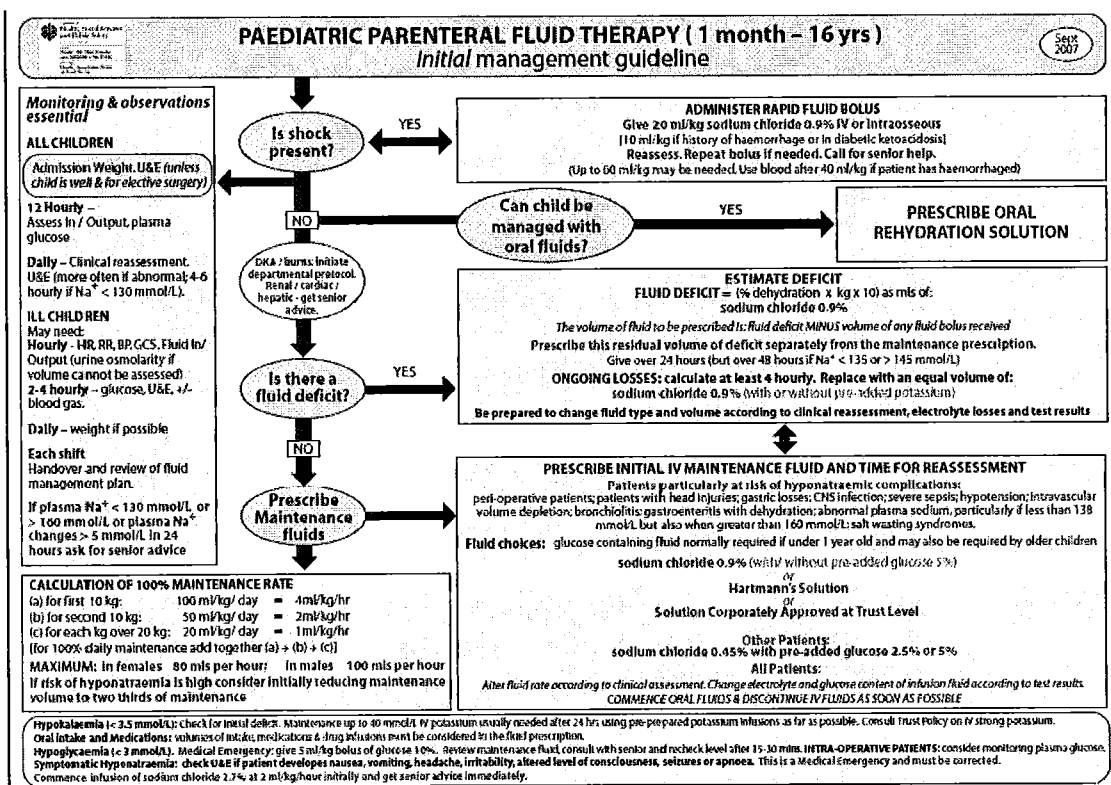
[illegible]

PAEDIATRIC PARENTERAL FLUID THERAPY ( 1 month – 16 yrs )
Initial management guideline

Sept 2007

Monitoring & observations essential

ALL CHILDREN

Admission Weight, U&E (unless child is well & for elective surgery)

12 Hourly – Assess In / Output, plasma glucose

Daily – Clinical reassessment. U&E (more often if abnormal; 4-6 hourly if Na$^+$ < 130 mmol/L).

ILL CHILDREN
May need:
Hourly - HR, RR, BP, GCS, Fluid In/ Output (urine osmolarity if volume cannot be assessed)
2-4 hourly – glucose, U&E, +/- blood gas.

Daily – weight if possible

Each shift
Handover and review of fluid management plan.

If plasma Na$^+$ < 130 mmol/L or > 160 mmol/L or plasma Na$^+$ changes > 5 mmol/L in 24 hours ask for senior advice

Is shock present?

YES

ADMINISTER RAPID FLUID BOLUS
Give 20 ml/kg sodium chloride 0.9% IV or intraosseous
[10 ml/kg if history of haemorrhage or in diabetic ketoacidosis]
Reassess. Repeat bolus if needed. Call for senior help.
(Up to 60 ml/kg may be needed. Use blood after 40 ml/kg if patient has haemorrhaged)

NO

Can child be managed with oral fluids?

YES

PRESCRIBE ORAL REHYDRATION SOLUTION

DKA / burns: initiate departmental protocol. Renal / cardiac / hepatic - get senior advice.

ESTIMATE DEFICIT
FLUID DEFICIT = (% dehydration x kg x 10) as mls of:
sodium chloride 0.9%
The volume of fluid to be prescribed is: fluid deficit MINUS volume of any fluid bolus received
Prescribe this residual volume of deficit separately from the maintenance prescription.
Give over 24 hours (but over 48 hours if Na$^+$ < 135 or > 145 mmol/L)
ONGOING LOSSES: calculate at least 4 hourly. Replace with an equal volume of:
sodium chloride 0.9% (with or without pre-added potassium)
Be prepared to change fluid type and volume according to clinical reassessment, electrolyte losses and test results

Is there a fluid deficit?

YES

NO

Prescribe Maintenance fluids

PRESCRIBE INITIAL IV MAINTENANCE FLUID AND TIME FOR REASSESSMENT
Patients particularly at risk of hyponatraemic complications:
peri-operative patients; patients with head injuries; gastric losses; CNS infection; severe sepsis; hypotension; intravascular volume depletion; bronchiolitis; gastroenteritis with dehydration; abnormal plasma sodium, particularly if less than 138 mmol/L but also when greater than 160 mmol/L; salt wasting syndromes.
Fluid choices: glucose containing fluid normally required if under 1 year old and may also be required by older children
sodium chloride 0.9% (with/ without pre-added glucose 5%)
or
Hartmann's Solution
or
Solution Corporately Approved at Trust Level
Other Patients:
sodium chloride 0.45% with pre-added glucose 2.5% or 5%
All Patients:
Alter fluid rate according to clinical assessment. Change electrolyte and glucose content of infusion fluid according to test results.
COMMENCE ORAL FLUIDS & DISCONTINUE IV FLUIDS AS SOON AS POSSIBLE

CALCULATION OF 100% MAINTENANCE RATE
(a) for first 10 kg: 100 ml/kg/ day = 4ml/kg/hr
(b) for second 10 kg: 50 ml/kg/ day = 2ml/kg/hr
(c) for each kg over 20 kg: 20 ml/kg/ day = 1ml/kg/hr
[for 100% daily maintenance add together (a) + (b) + (c)]
MAXIMUM: in females 80 mls per hour; in males 100 mls per hour
If risk of hyponatraemia is high consider initially reducing maintenance volume to two thirds of maintenance

Hypokalaemia (< 3.5 mmol/L): Check for initial deficit. Maintenance up to 40 mmol/L IV potassium usually needed after 24 hrs using pre-prepared potassium infusions as far as possible. Consult Trust Policy on IV strong potassium.
Oral Intake and Medications: volumes of intake, medications & drug infusions must be considered in the fluid prescription.
Hypoglycaemia (< 3 mmol/L). Medical Emergency: give 5 ml/kg bolus of glucose 10%. Review maintenance fluid, consult with senior and recheck level after 15-30 mins. INTRA-OPERATIVE PATIENTS: consider monitoring plasma glucose.
Symptomatic Hyponatraemia: check U&E if patient developes nausea, vomiting, headache, irritability, altered level of consciousness, seizures or apnoea. This is a Medical Emergency and must be corrected.
Commence infusion of sodium chloride 2.7% at 2 ml/kg/hour initially and get senior advice immediately.